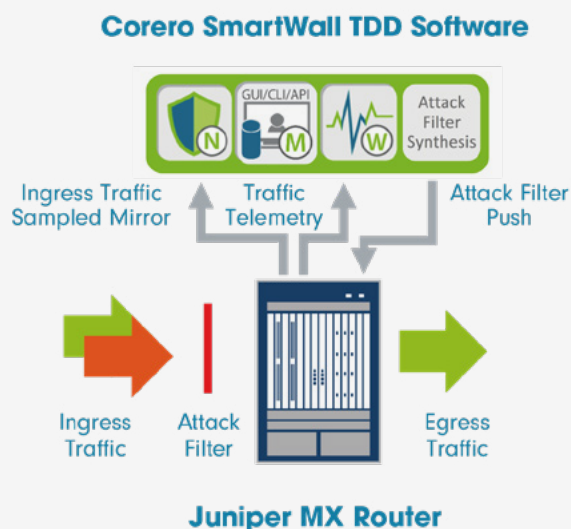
Corero SmartWall TDD Software

N

GUI/CLI/API

M

W

Attack Filter Synthesis

Ingress Traffic Sampled Mirror

Traffic Telemetry

Attack Filter Push

Ingress Traffic

Attack Filter

Egress Traffic

Juniper MX Router